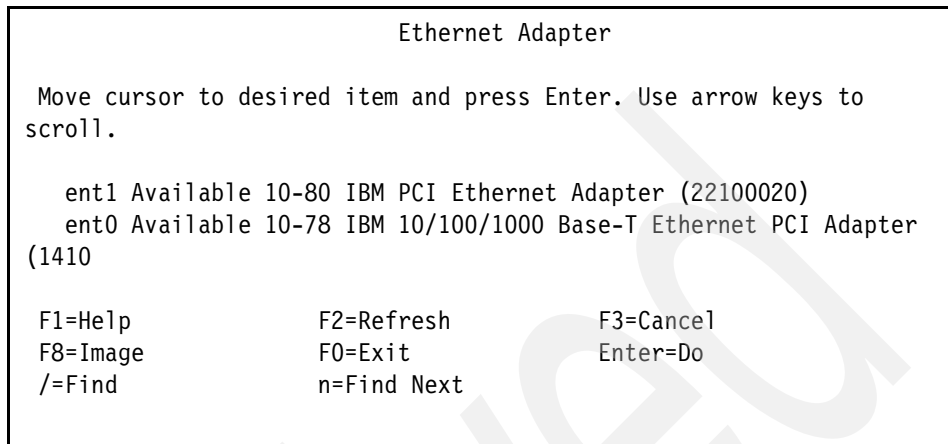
Ethernet Adapter

Move cursor to desired item and press Enter. Use arrow keys to scroll.

ent1 Available 10-80 IBM PCI Ethernet Adapter (22100020)
ent0 Available 10-78 IBM 10/100/1000 Base-T Ethernet PCI Adapter (1410

| | | |
|---|---|---|
| F1=Help | F2=Refresh | F3=Cancel |
| F8=Image | F0=Exit | Enter=Do |
| /=Find | n=Find Next | |